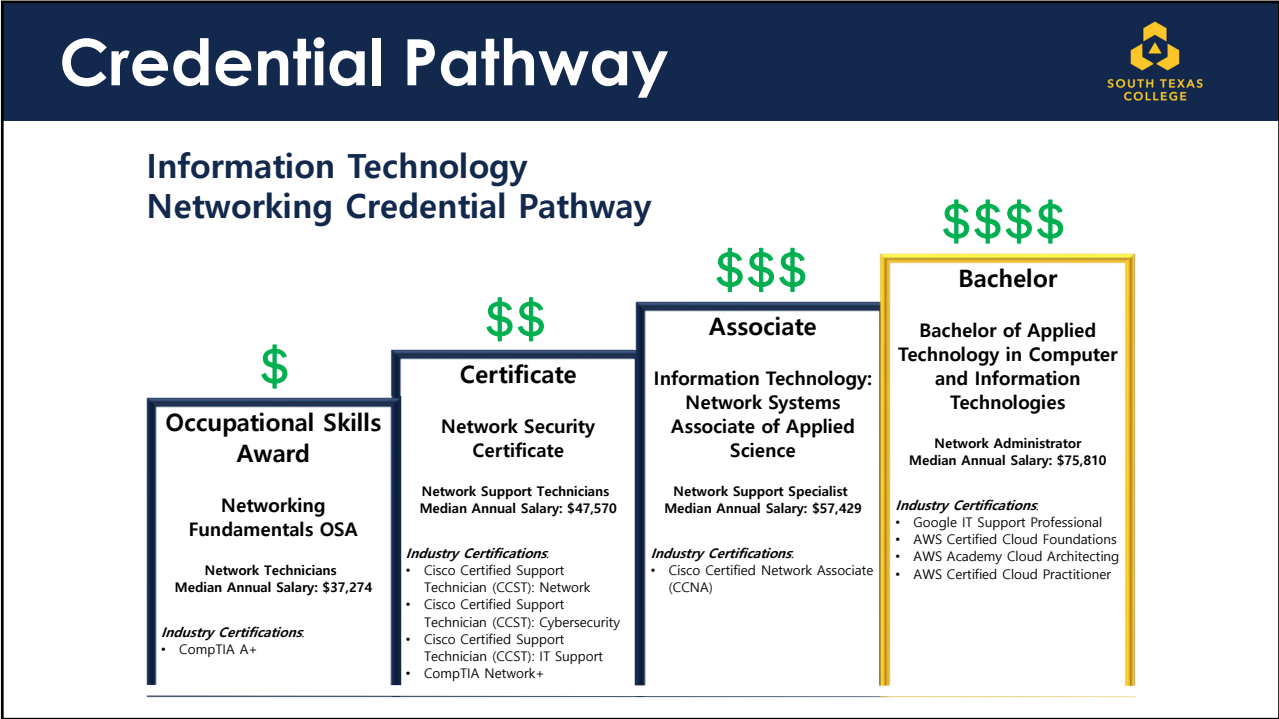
Credential Pathway

SOUTH TEXAS COLLEGE

Information Technology
Networking Credential Pathway

$

Occupational Skills Award

Networking Fundamentals OSA

Network Technicians
Median Annual Salary: $37,274

Industry Certifications:
• CompTIA A+

$$

Certificate

Network Security Certificate

Network Support Technicians
Median Annual Salary: $47,570

Industry Certifications:
• Cisco Certified Support Technician (CCST): Network
• Cisco Certified Support Technician (CCST): Cybersecurity
• Cisco Certified Support Technician (CCST): IT Support
• CompTIA Network+

$$$

Associate

Information Technology: Network Systems Associate of Applied Science

Network Support Specialist
Median Annual Salary: $57,429

Industry Certifications:
• Cisco Certified Network Associate (CCNA)

$$$$

Bachelor

Bachelor of Applied Technology in Computer and Information Technologies

Network Administrator
Median Annual Salary: $75,810

Industry Certifications:
• Google IT Support Professional
• AWS Certified Cloud Foundations
• AWS Academy Cloud Architecting
• AWS Certified Cloud Practitioner